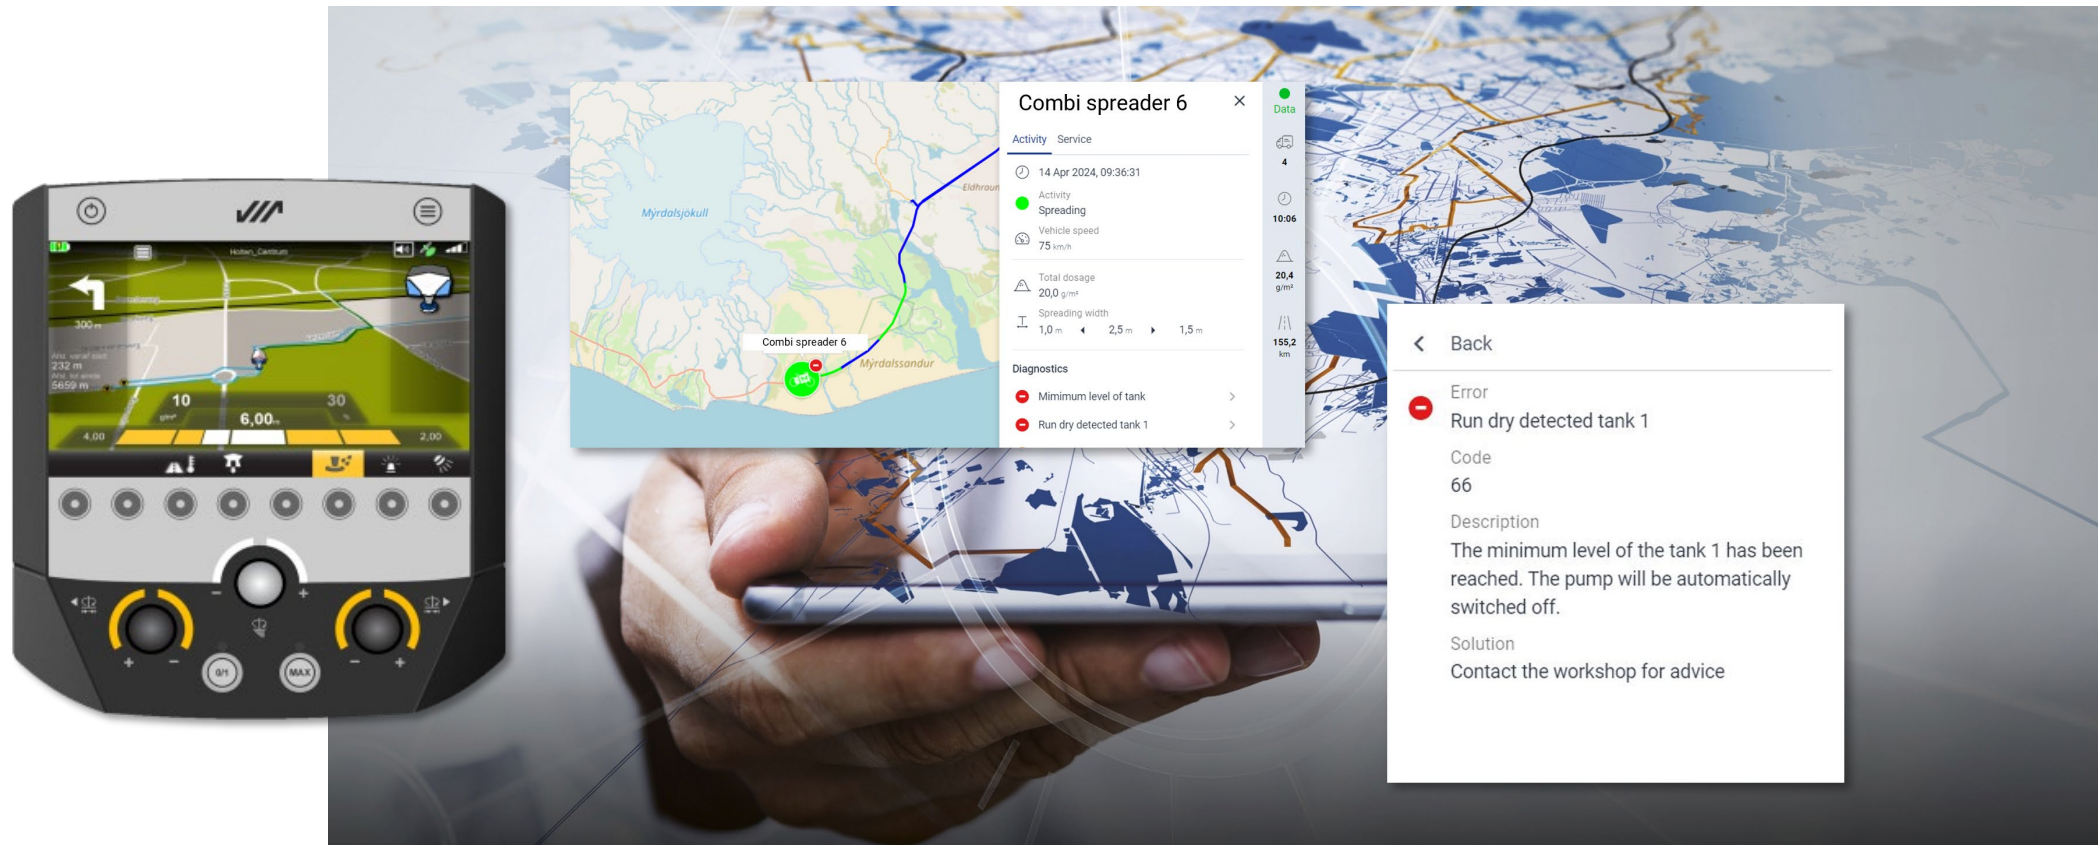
300 m
232 m
5659 m
10
30
6,00
4,00
2,00
0/1
MAX

Mýrdalsjökull
Combi spreader 6
Mýrdalssandur
Eldhraun

Combi spreader 6
Activity Service
14 Apr 2024, 09:36:31
Activity
Spreading
Vehicle speed
75 km/h
Total dosage
20,0 g/m²
Spreading width
1,0 m 2,5 m 1,5 m
Diagnostics
Mimimum level of tank
Run dry detected tank 1

Data
4
10:06
20,4 g/m²
155,2 km

Back
Error
Run dry detected tank 1
Code
66
Description
The minimum level of the tank 1 has been reached. The pump will be automatically switched off.
Solution
Contact the workshop for advice